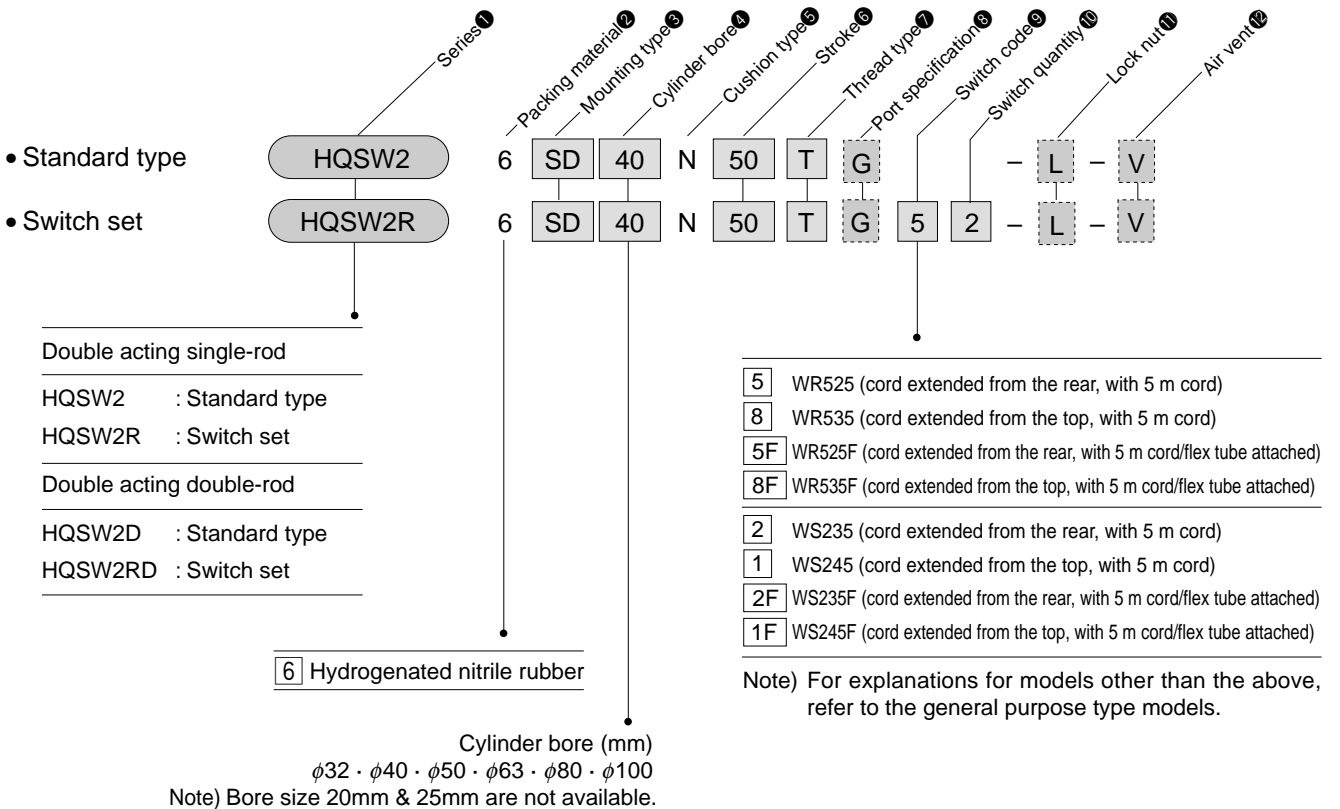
Series❶
Packing material❷
Mounting type❸
Cylinder bore❹
Cushion type❺
Stroke❻
Thread type❼
Port specification❽
Switch code❾
Switch quantity❿
Lock nut⓫
Air vent⓬

• Standard type HQSW2 6 SD 40 N 50 T G – L – V

• Switch set HQSW2R 6 SD 40 N 50 T G 5 2 – L – V

Double acting single-rod
HQSW2 : Standard type
HQSW2R : Switch set
Double acting double-rod
HQSW2D : Standard type
HQSW2RD : Switch set

6 Hydrogenated nitrile rubber

Cylinder bore (mm)
$\phi$32 · $\phi$40 · $\phi$50 · $\phi$63 · $\phi$80 · $\phi$100
Note) Bore size 20mm & 25mm are not available.

5 WR525 (cord extended from the rear, with 5 m cord)
8 WR535 (cord extended from the top, with 5 m cord)
5F WR525F (cord extended from the rear, with 5 m cord/flex tube attached)
8F WR535F (cord extended from the top, with 5 m cord/flex tube attached)
2 WS235 (cord extended from the rear, with 5 m cord)
1 WS245 (cord extended from the top, with 5 m cord)
2F WS235F (cord extended from the rear, with 5 m cord/flex tube attached)
1F WS245F (cord extended from the top, with 5 m cord/flex tube attached)

Note) For explanations for models other than the above, refer to the general purpose type models.